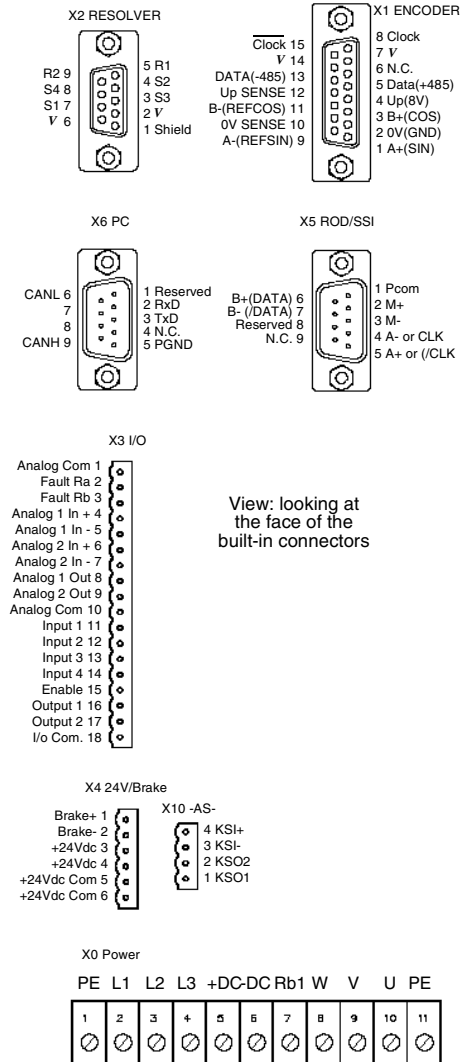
X2 RESOLVER

R2 9
S4 8
S1 7
$V$ 6

5 R1
4 S2
3 S3
2 $V$
1 Shield

X1 ENCODER

$\overline{\text{Clock}}$ 15
$V$ 14
DATA(-485) 13
Up SENSE 12
B-(REFCOS) 11
0V SENSE 10
A-(REFSIN) 9

8 Clock
7 $V$
6 N.C.
5 Data(+485)
4 Up(8V)
3 B+(COS)
2 0V(GND)
1 A+(SIN)

X6 PC

CANL 6
7
8
CANH 9

1 Reserved
2 RxD
3 TxD
4 N.C.
5 PGND

X5 ROD/SSI

B+(DATA) 6
B- (/DATA) 7
Reserved 8
N.C. 9

1 Pcom
2 M+
3 M-
4 A- or CLK
5 A+ or (/CLK

X3 I/O

Analog Com 1
Fault Ra 2
Fault Rb 3
Analog 1 In + 4
Analog 1 In - 5
Analog 2 In + 6
Analog 2 In - 7
Analog 1 Out 8
Analog 2 Out 9
Analog Com 10
Input 1 11
Input 2 12
Input 3 13
Input 4 14
Enable 15
Output 1 16
Output 2 17
I/o Com. 18

View: looking at the face of the built-in connectors

X4 24V/Brake

Brake+ 1
Brake- 2
+24Vdc 3
+24Vdc 4
+24Vdc Com 5
+24Vdc Com 6

X10 -AS-

4 KSI+
3 KSI-
2 KSO2
1 KSO1

X0 Power

PE L1 L2 L3 +DC -DC Rb1 W V U PE

1 2 3 4 5 6 7 8 9 10 11